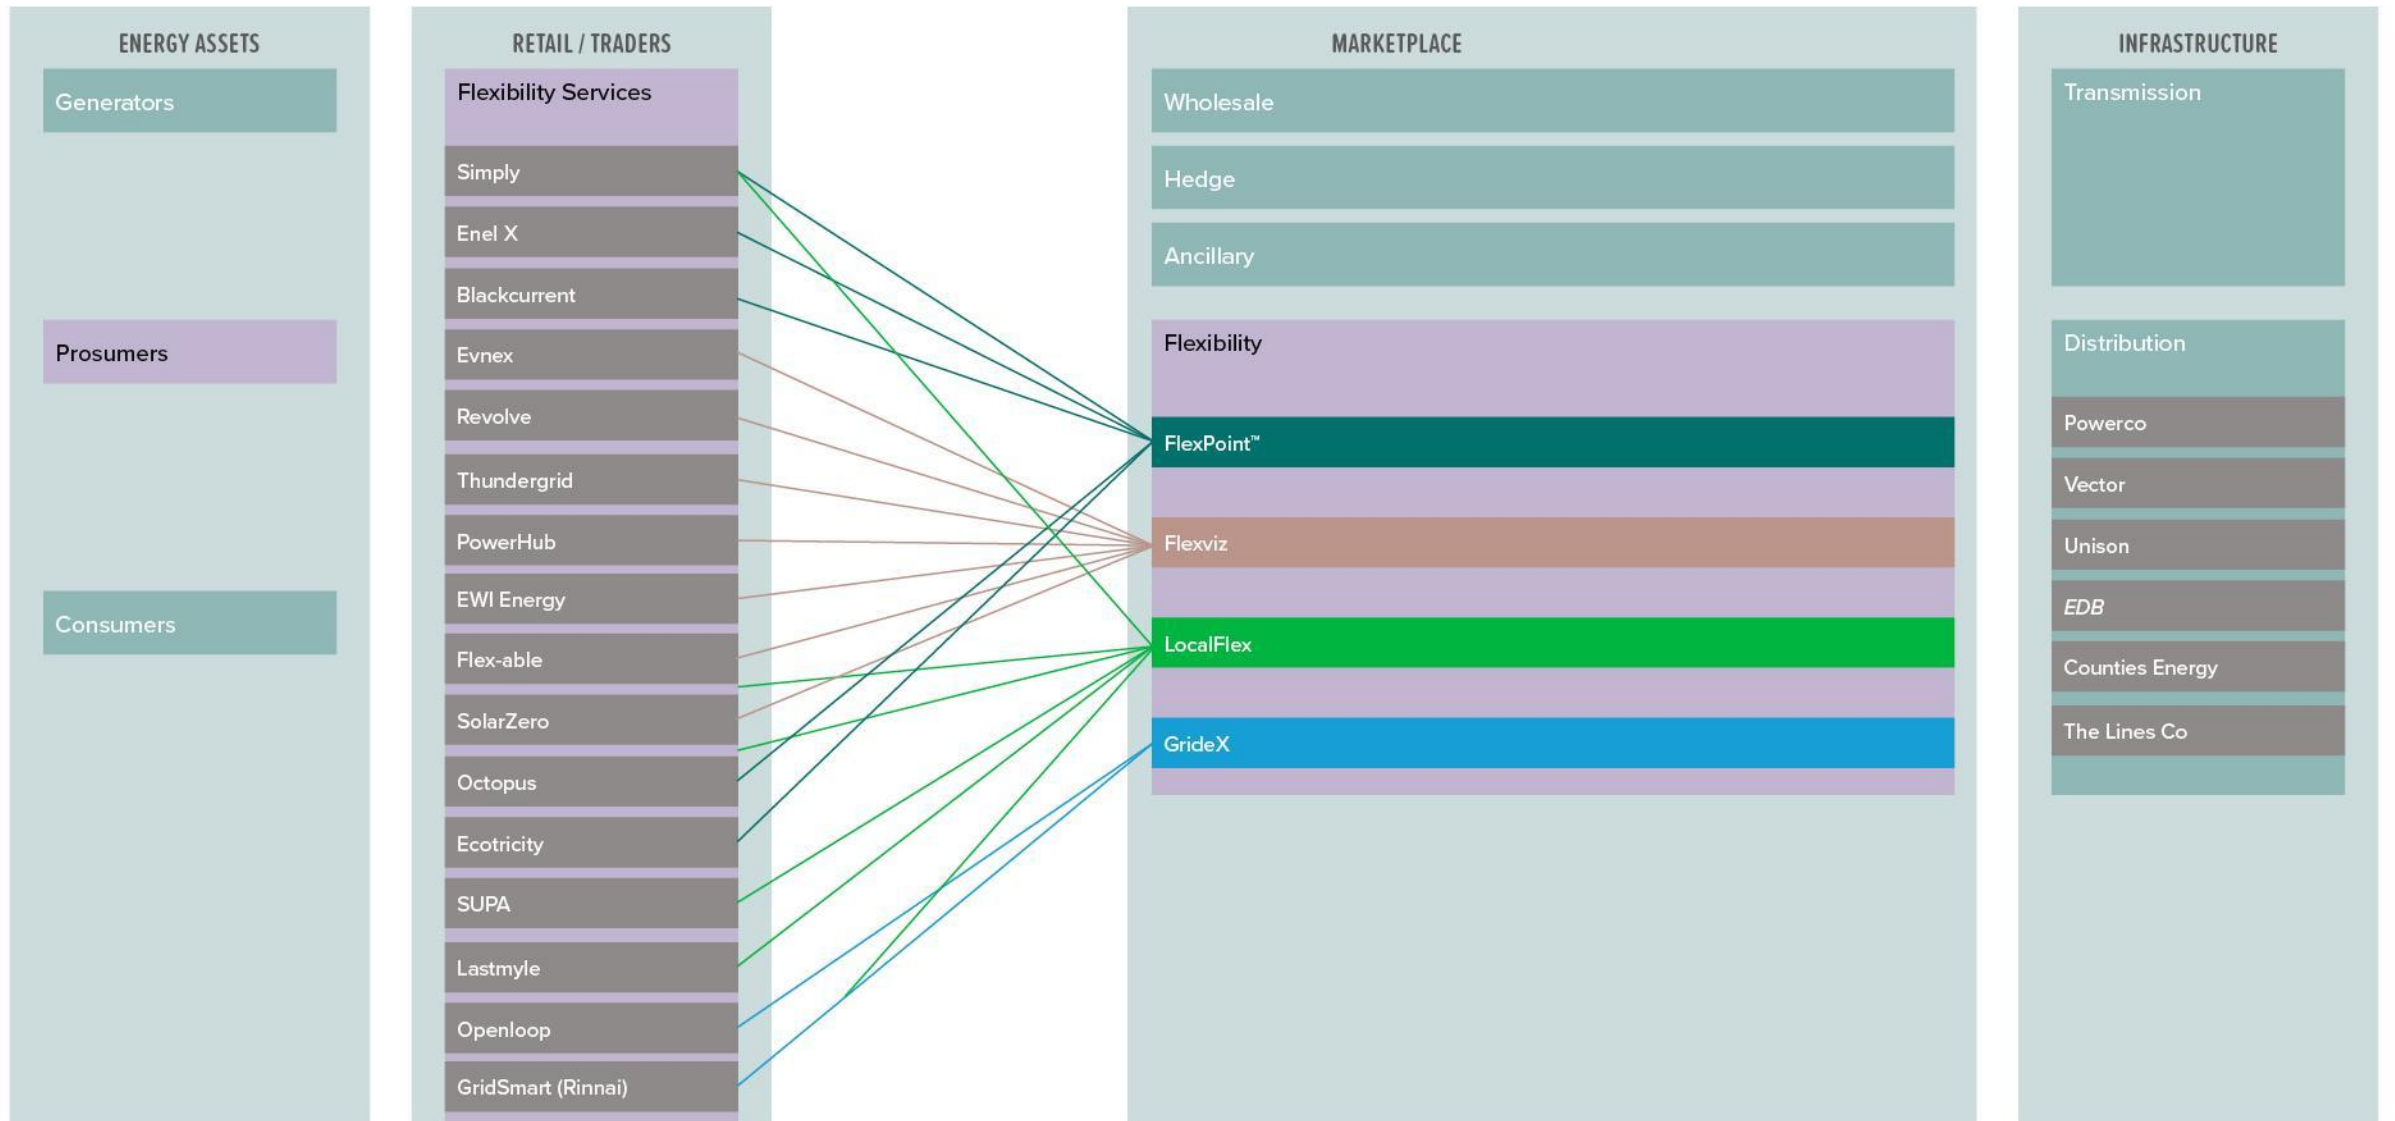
ENERGY ASSETS

Generators

Prosumers

Consumers

RETAIL / TRADERS

Flexibility Services

Simply

Enel X

Blackcurrent

Evnex

Revolve

Thundergrid

PowerHub

EWI Energy

Flex-able

SolarZero

Octopus

Ecotricity

SUPA

Lastmyle

Openloop

GridSmart (Rinnai)

MARKETPLACE

Wholesale

Hedge

Ancillary

Flexibility

FlexPoint™

Flexviz

LocalFlex

GrideX

INFRASTRUCTURE

Transmission

Distribution

Powerco

Vector

Unison

EDB

Counties Energy

The Lines Co